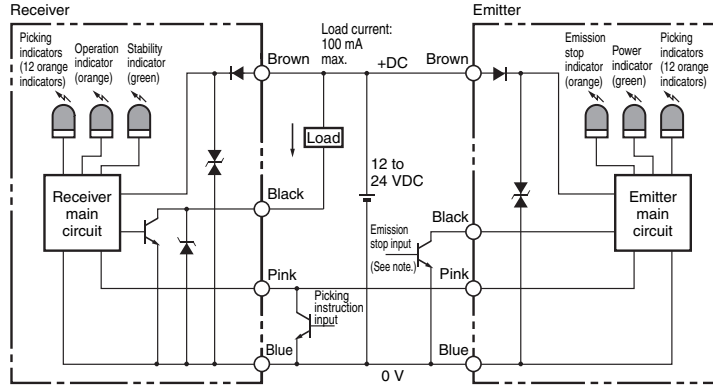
Receiver

Picking indicators (12 orange indicators)

Operation indicator (orange)

Stability indicator (green)

Receiver main circuit

Brown

Black

Pink

Blue

Load current: 100 mA max.

Load

+DC

12 to 24 VDC

Picking instruction input

Emission stop input

(See note.)

0 V

Emitter

Emission stop indicator (orange)

Power indicator (green)

Picking indicators (12 orange indicators)

Emitter main circuit

Brown

Black

Pink

Blue